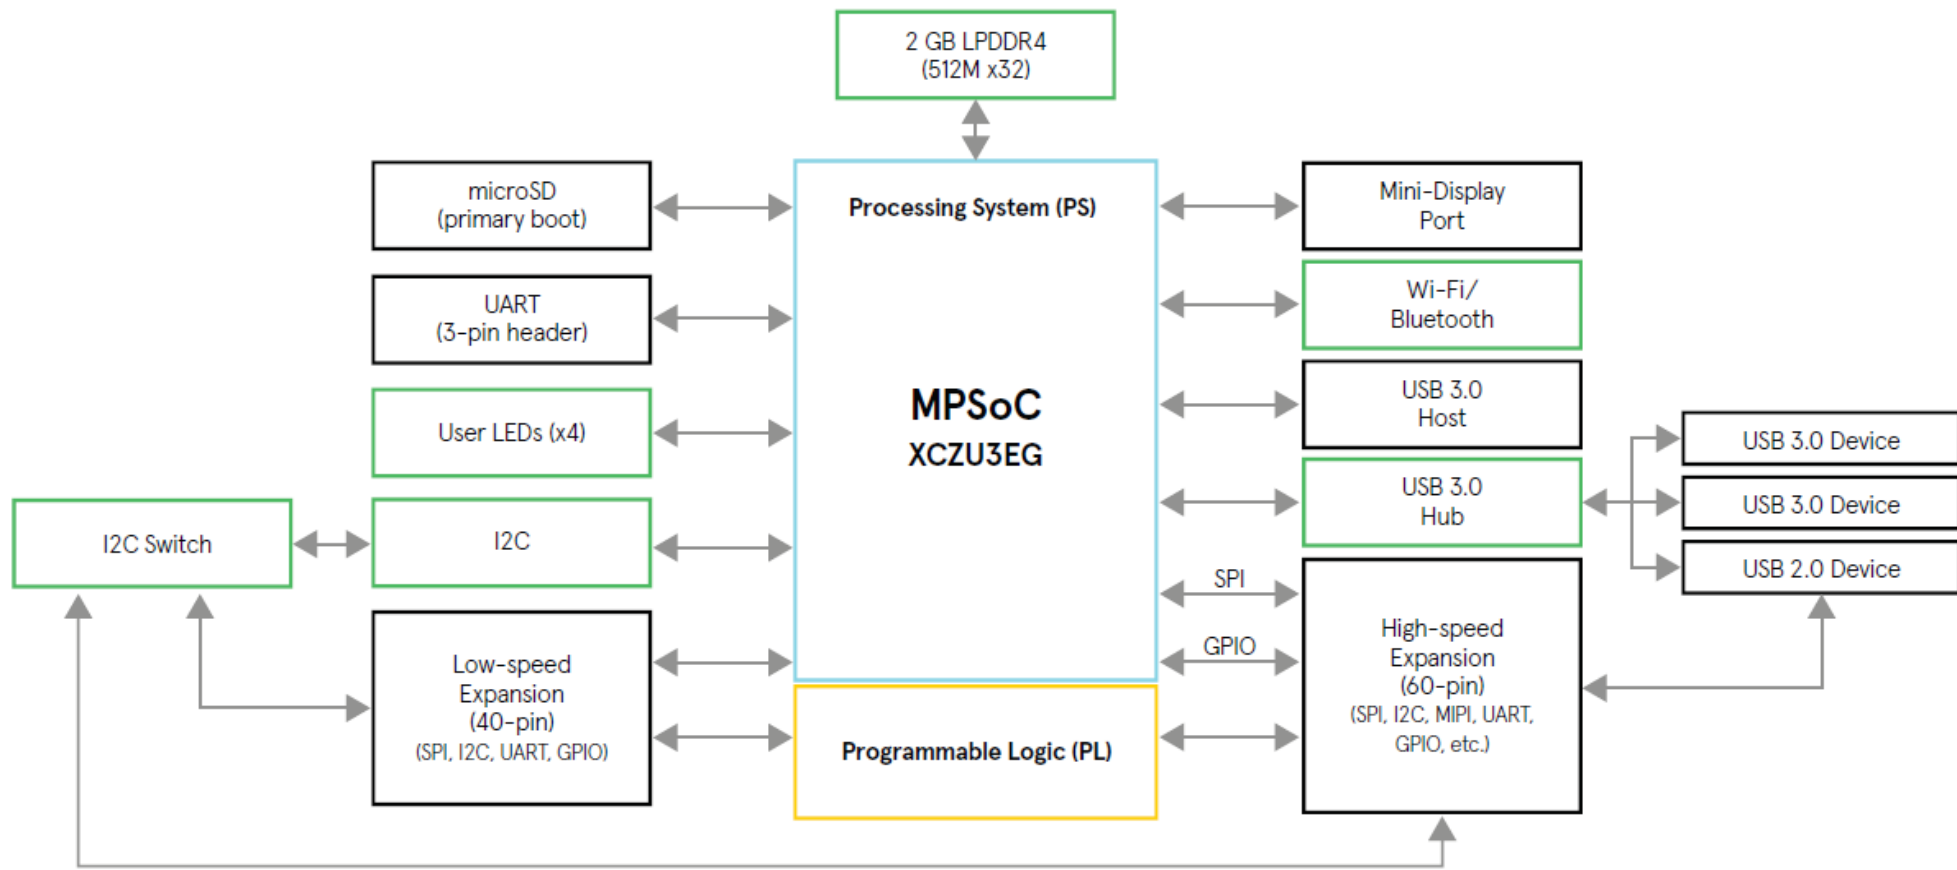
2 GB LPDDR4
(512M x32)

microSD
(primary boot)

UART
(3-pin header)

User LEDs (x4)

I2C Switch

I2C

Low-speed
Expansion
(40-pin)
(SPI, I2C, UART, GPIO)

Processing System (PS)

MPSoC
XCZU3EG

Programmable Logic (PL)

Mini-Display
Port

Wi-Fi/
Bluetooth

USB 3.0
Host

USB 3.0
Hub

SPI

GPIO

High-speed
Expansion
(60-pin)
(SPI, I2C, MIPI, UART, GPIO, etc.)

USB 3.0 Device

USB 3.0 Device

USB 2.0 Device